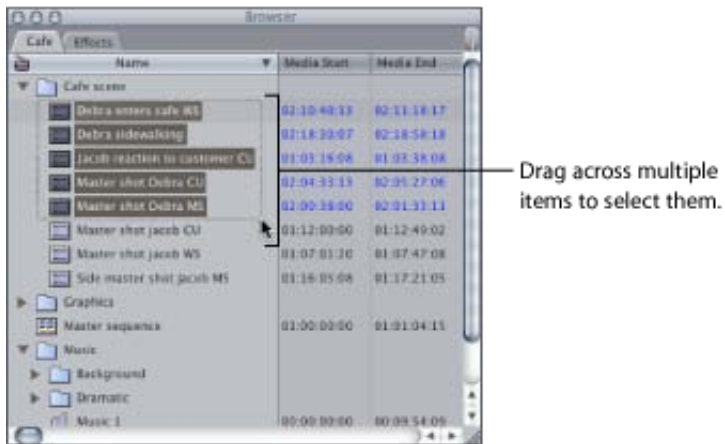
Browser

Cafe | Effects

| Name | Media Start | Media End |
|---|---|---|
| Cafe scene | | |
| Debra enters cafe WS | 02:10:40:13 | 02:11:18:17 |
| Debra sidewalking | 02:18:30:07 | 02:18:59:18 |
| Jacob reaction to customer CU | 01:03:16:08 | 01:03:38:08 |
| Master shot Debra CU | 02:04:33:13 | 02:05:27:06 |
| Master shot Debra MS | 02:00:38:00 | 02:01:33:11 |
| Master shot Jacob CU | 01:12:00:00 | 01:12:49:02 |
| Master shot Jacob WS | 01:07:01:20 | 01:07:47:08 |
| Side master shot Jacob MS | 01:16:05:08 | 01:17:21:05 |
| Graphics | | |
| Master sequence | 01:00:00:00 | 01:01:04:15 |
| Music | | |
| Background | | |
| Dramatic | | |
| Music 1 | 00:00:00:00 | 00:09:54:09 |

Drag across multiple items to select them.